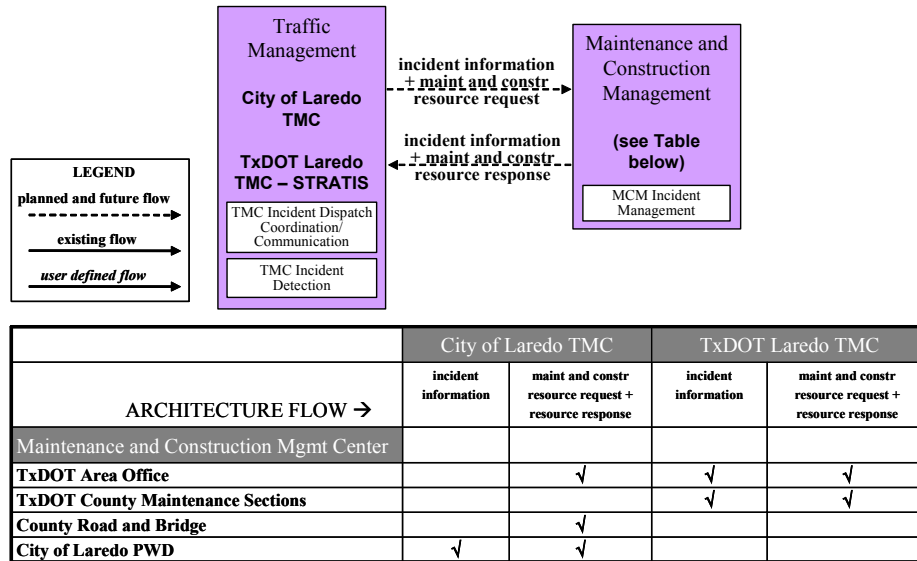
Traffic Management

City of Laredo TMC

TxDOT Laredo TMC – STRATIS

TMC Incident Dispatch Coordination/ Communication

TMC Incident Detection

incident information + maint and constr resource request

incident information + maint and constr resource response

Maintenance and Construction Management

(see Table below)

MCM Incident Management

LEGEND

planned and future flow

existing flow

user defined flow

| | City of Laredo TMC | | TxDOT Laredo TMC | |
|---|---|---|---|---|
| ARCHITECTURE FLOW → | incident information | maint and constr resource request + resource response | incident information | maint and constr resource request + resource response |
| Maintenance and Construction Mgmt Center | | | | |
| TxDOT Area Office | | √ | √ | √ |
| TxDOT County Maintenance Sections | | | √ | √ |
| County Road and Bridge | | √ | | |
| City of Laredo PWD | √ | √ | | |